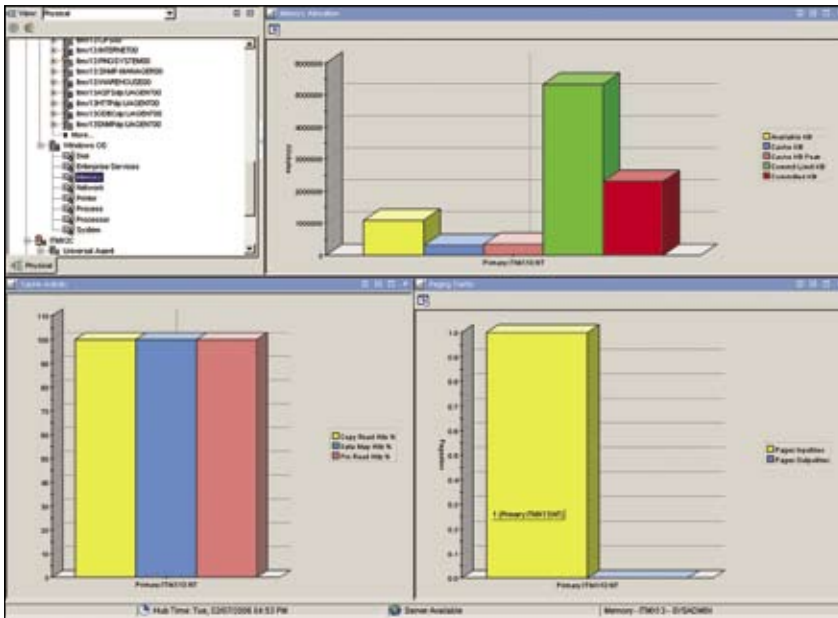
View: Physical

Memory Allocation

Windows OS
Disk
Enterprise Services
Memory
Network
Printer
Process
Processor
System

Universal Agent

Physical

Available KB
Cache KB
Cache KB Peak
Commit Limit KB
Committed KB

Primary:ITM613:NT

Cache Activity

Copy Read Hits %
Data Map Hits %
Pin Read Hits %

Primary:ITM613:NT

Paging Faults

Pages Input/sec
Pages Output/sec

1 (Primary:ITM613:NT)

Primary:ITM613:NT

Hub Time: Tue, 02/07/2006 04:53 PM

Server Available

Memory - ITM613 - SYSADMIN